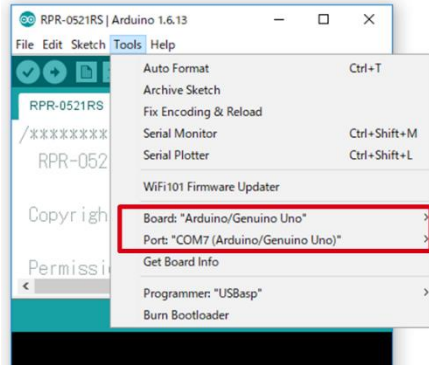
RPR-0521RS | Arduino 1.6.13

File Edit Sketch Tools Help

RPR-0521RS

/*********

RPR-052

Copyrigh

Permissi

Auto Format Ctrl+T
Archive Sketch
Fix Encoding & Reload
Serial Monitor Ctrl+Shift+M
Serial Plotter Ctrl+Shift+L

WiFi101 Firmware Updater

Board: "Arduino/Genuino Uno"
Port: "COM7 (Arduino/Genuino Uno)"
Get Board Info

Programmer: "USBasp"
Burn Bootloader